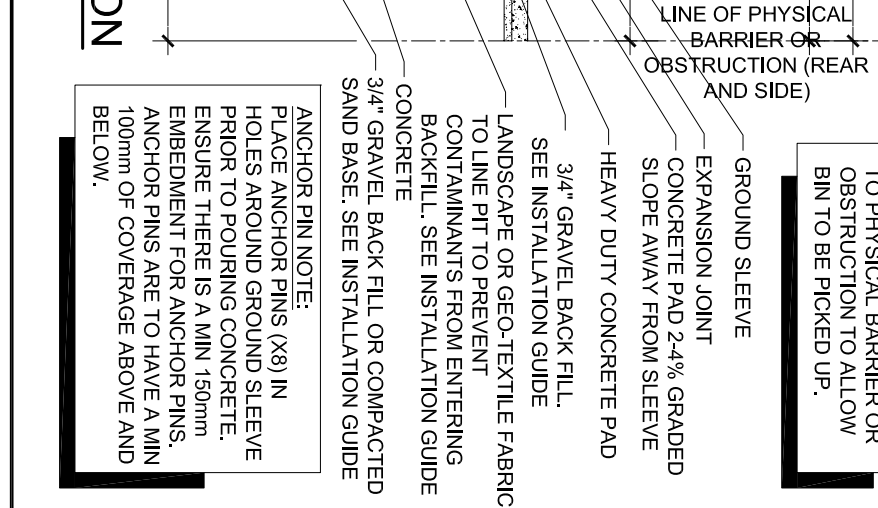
LINE OF PHYSICAL BARRIER OR OBSTRUCTION (REAR AND SIDE)

TO PHYSICAL BARRIER OR OBSTRUCTION TO ALLOW BIN TO BE PICKED UP.

GROUND SLEEVE

EXPANSION JOINT

CONCRETE PAD 2-4% GRADED SLOPE AWAY FROM SLEEVE

HEAVY DUTY CONCRETE PAD

3/4" GRAVEL BACK FILL. SEE INSTALLATION GUIDE

LANDSCAPE OR GEO-TEXTILE FABRIC TO LINE PIT TO PREVENT CONTAMINANTS FROM ENTERING BACKFILL. SEE INSTALLATION GUIDE

CONCRETE

3/4" GRAVEL BACK FILL OR COMPACTED SAND BASE. SEE INSTALLATION GUIDE

ANCHOR PIN NOTE:
PLACE ANCHOR PINS (X8) IN HOLES AROUND GROUND SLEEVE PRIOR TO POURING CONCRETE. ENSURE THERE IS A MIN 150mm EMBEDMENT FOR ANCHOR PINS. ANCHOR PINS ARE TO HAVE A MIN 100mm OF COVERAGE ABOVE AND BELOW.

ON